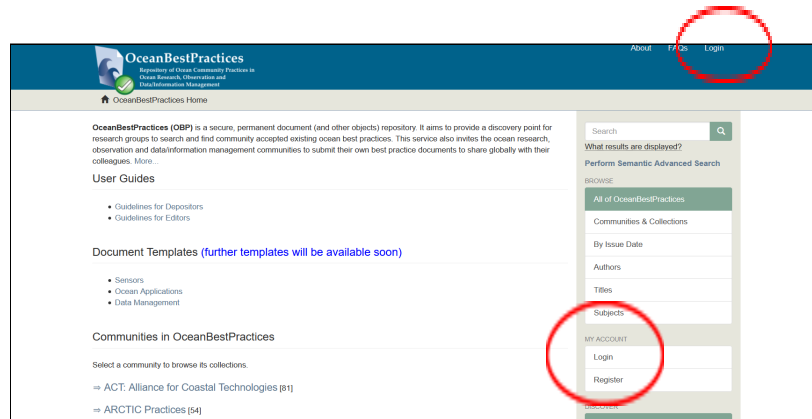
OceanBestPractices
Repository of Ocean Community Practices in Ocean Research, Observation and Data/Information Management

About FAQs Login

OceanBestPractices Home

**OceanBestPractices (OBP)** is a secure, permanent document (and other objects) repository. It aims to provide a discovery point for research groups to search and find community accepted existing ocean best practices. This service also invites the ocean research, observation and data/information management communities to submit their own best practice documents to share globally with their colleagues. More...

User Guides

- Guidelines for Depositors
- Guidelines for Editors

Document Templates (further templates will be available soon)

- Sensors
- Ocean Applications
- Data Management

Communities in OceanBestPractices

Select a community to browse its collections.

⇒ ACT: Alliance for Coastal Technologies [81]

⇒ ARCTIC Practices [54]

Search

What results are displayed?

Perform Semantic Advanced Search

BROWSE

All of OceanBestPractices

Communities & Collections

By Issue Date

Authors

Titles

Subjects

MY ACCOUNT

Login

Register

DISCOVER